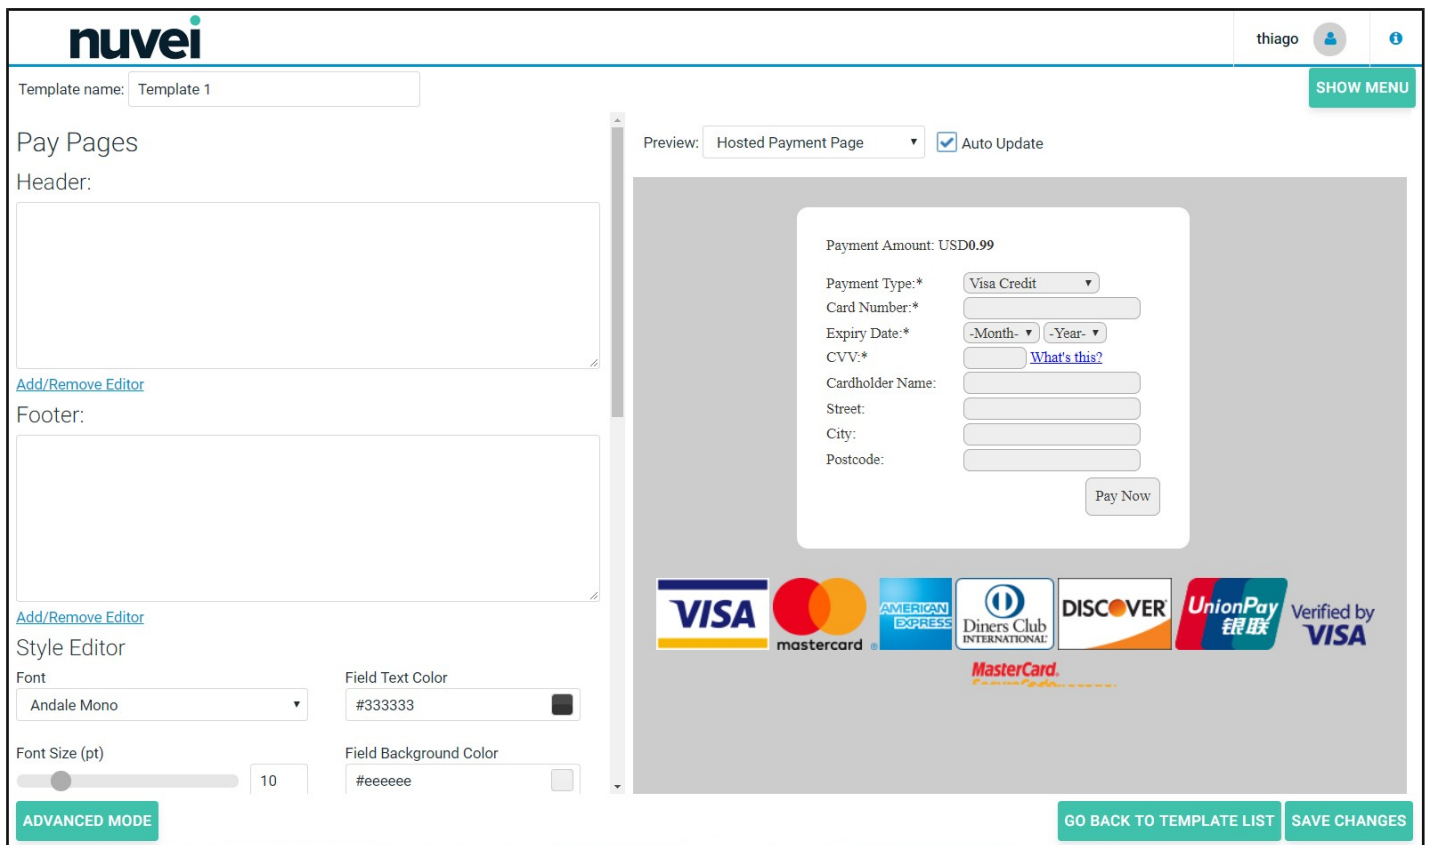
nuvei

thiago

Template name: Template 1

SHOW MENU

Pay Pages

Header:

Add/Remove Editor

Footer:

Add/Remove Editor

Style Editor

Font

Andale Mono

Field Text Color

#333333

Font Size (pt)

10

Field Background Color

#eeeeee

Preview: Hosted Payment Page

Auto Update

Payment Amount: USD0.99

Payment Type:* Visa Credit

Card Number:*

Expiry Date:* -Month- -Year-

CVV:* What's this?

Cardholder Name:

Street:

City:

Postcode:

Pay Now

VISA

mastercard

AMERICAN EXPRESS

Diners Club INTERNATIONAL

DISCOVER

UnionPay 银联

Verified by VISA

MasterCard. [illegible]

ADVANCED MODE

GO BACK TO TEMPLATE LIST

SAVE CHANGES